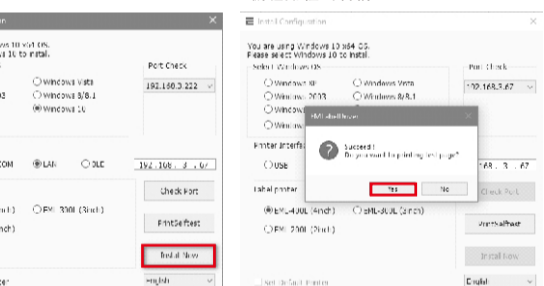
ws 10 x64 OS.
10 to instal.

Port Check

Windows Vista
Windows 8/8.1
Windows 10

192.168.3.222

COM
LAN
OLE
192.168.3.67

Check Port

EML-300L (3inch)

PrintSelftest

Install Now

English

Install Configuration

You are using Windows 10 x64 OS.
Please select Windows 10 to install.

Select Windows OS

Port Check

Windows XP
Windows Vista
Windows 2003
Windows 8/8.1
Window
Window

192.168.3.67

Printer interfa

USB

EML-label-Printer

Succeed!
Do you want to print testing page?

Yes
No

168.3.67

Label printer

Check Port

EML-400L (4inch)
EML-300L (3inch)

PrintSelftest

EML-200L (2inch)

Install Now

Set Default Printer

English